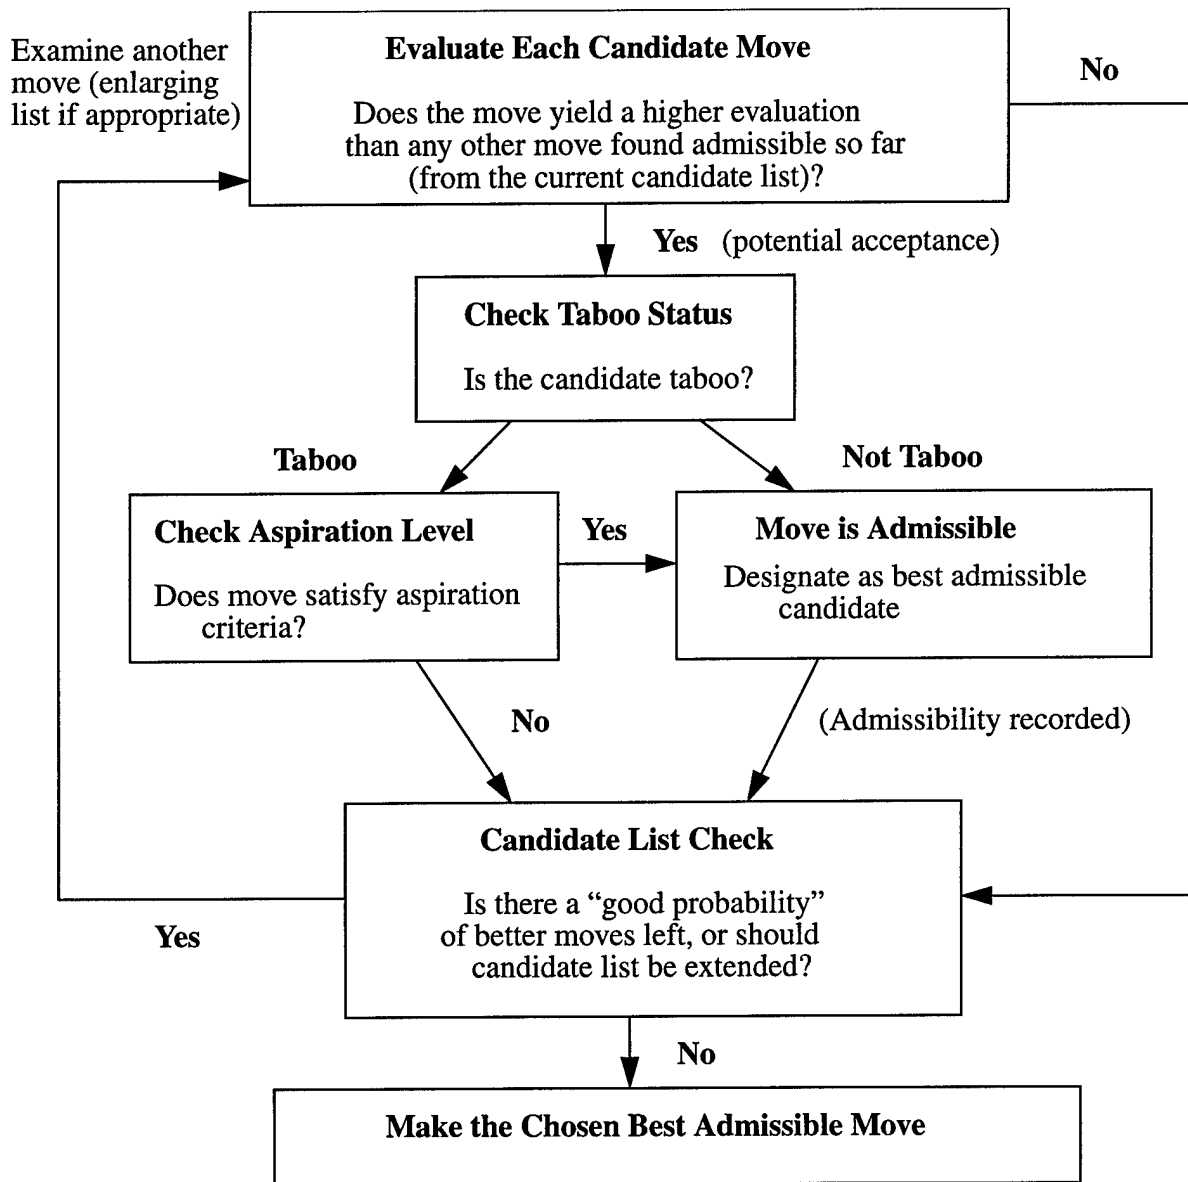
Examine another move (enlarging list if appropriate)

**Evaluate Each Candidate Move**

Does the move yield a higher evaluation than any other move found admissible so far (from the current candidate list)?

**No**

**Yes** (potential acceptance)

**Check Taboo Status**

Is the candidate taboo?

**Taboo**

**Not Taboo**

**Check Aspiration Level**

Does move satisfy aspiration criteria?

**Yes**

**Move is Admissible**

Designate as best admissible candidate

**No**

(Admissibility recorded)

**Candidate List Check**

Is there a "good probability" of better moves left, or should candidate list be extended?

**Yes**

**No**

**Make the Chosen Best Admissible Move**